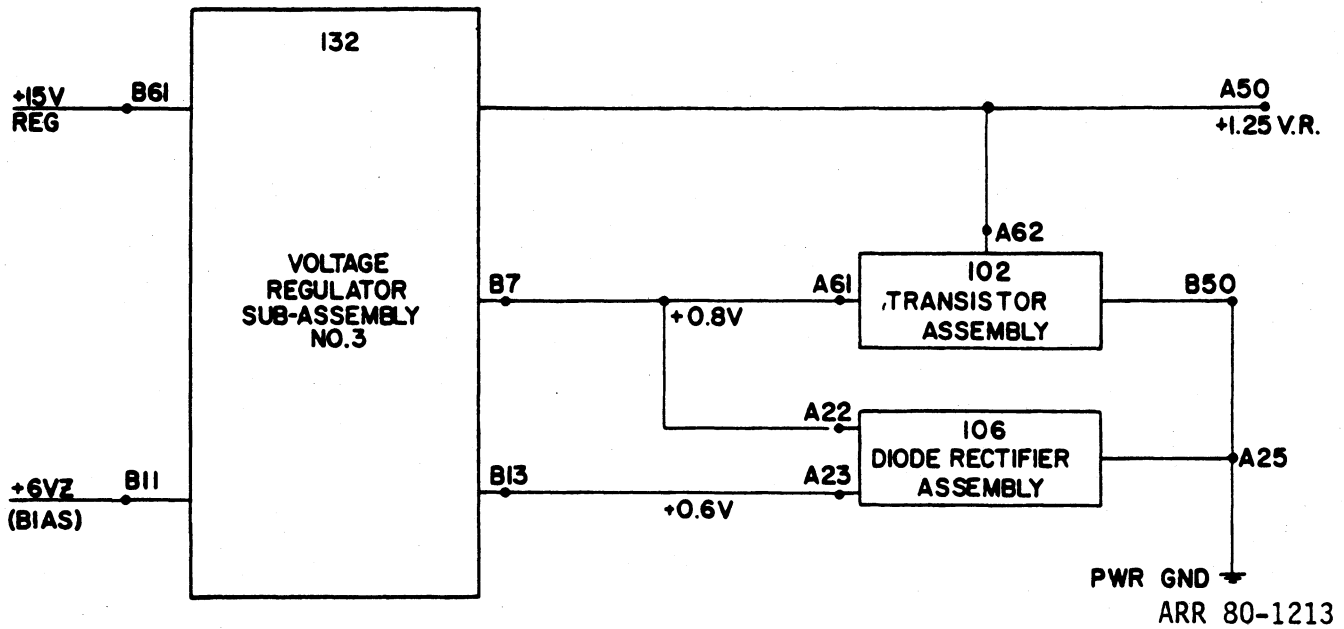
132

+15V
REG

B61

VOLTAGE
REGULATOR
SUB-ASSEMBLY
NO.3

A50
+1.25 V.R.

A62

B7

+0.8V

A61

102
,TRANSISTOR
ASSEMBLY

B50

A22

106
DIODE RECTIFIER
ASSEMBLY

A25

+6VZ
(BIAS)

B11

B13

+0.6V

A23

PWR GND

ARR 80-1213